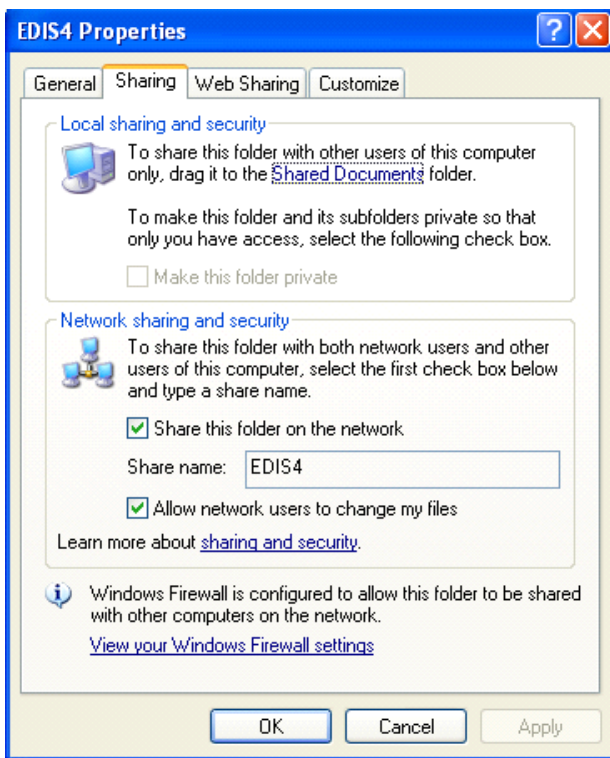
EDIS4 Properties

General | Sharing | Web Sharing | Customize

Local sharing and security

To share this folder with other users of this computer only, drag it to the Shared Documents folder.

To make this folder and its subfolders private so that only you have access, select the following check box.

Make this folder private

Network sharing and security

To share this folder with both network users and other users of this computer, select the first check box below and type a share name.

Share this folder on the network

Share name: EDIS4

Allow network users to change my files

Learn more about sharing and security.

Windows Firewall is configured to allow this folder to be shared with other computers on the network.

View your Windows Firewall settings

OK | Cancel | Apply